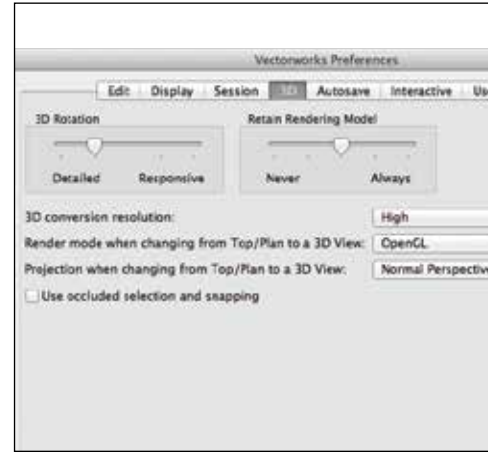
Vectorworks Preferences

Edit Display Session 3D Autosave Interactive Us

3D Rotation

Detailed Responsive

Retain Rendering Model

Never Always

3D conversion resolution: High

Render mode when changing from Top/Plan to a 3D View: OpenGL

Projection when changing from Top/Plan to a 3D View: Normal Perspectiv

Use occluded selection and snapping